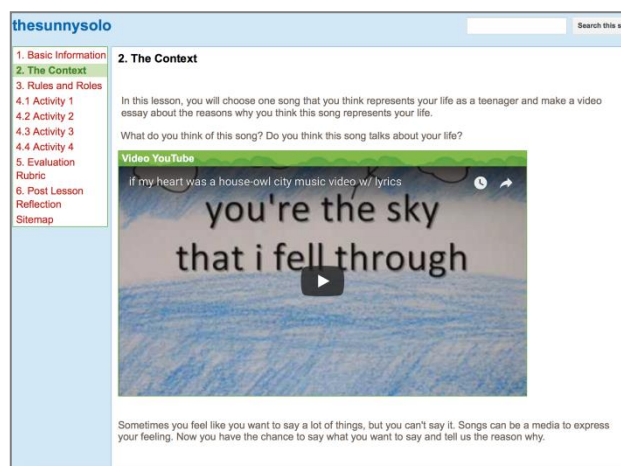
thesunnysolo

Search this s

1. Basic Information
2. The Context
3. Rules and Roles
4.1 Activity 1
4.2 Activity 2
4.3 Activity 3
4.4 Activity 4
5. Evaluation Rubric
6. Post Lesson Reflection
Sitemap

2. The Context

In this lesson, you will choose one song that you think represents your life as a teenager and make a video essay about the reasons why you think this song represents your life.

What do you think of this song? Do you think this song talks about your life?

Video YouTube

if my heart was a house-owl city music video w/ lyrics

you're the sky that i fell through

Sometimes you feel like you want to say a lot of things, but you can't say it. Songs can be a media to express your feeling. Now you have the chance to say what you want to say and tell us the reason why.